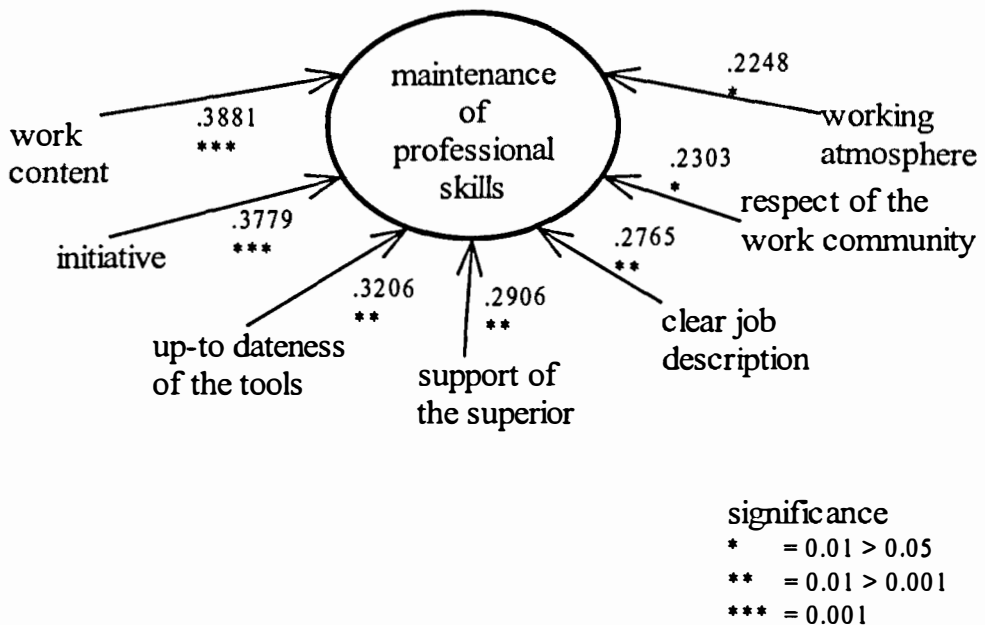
maintenance of professional skills

work content
.3881
***

initiative
.3779
***

up-to dateness of the tools
.3206
**

support of the superior
.2906
**

clear job description
.2765
**

respect of the work community
.2303
*

working atmosphere
.2248
*

significance
* = 0.01 > 0.05
** = 0.01 > 0.001
*** = 0.001